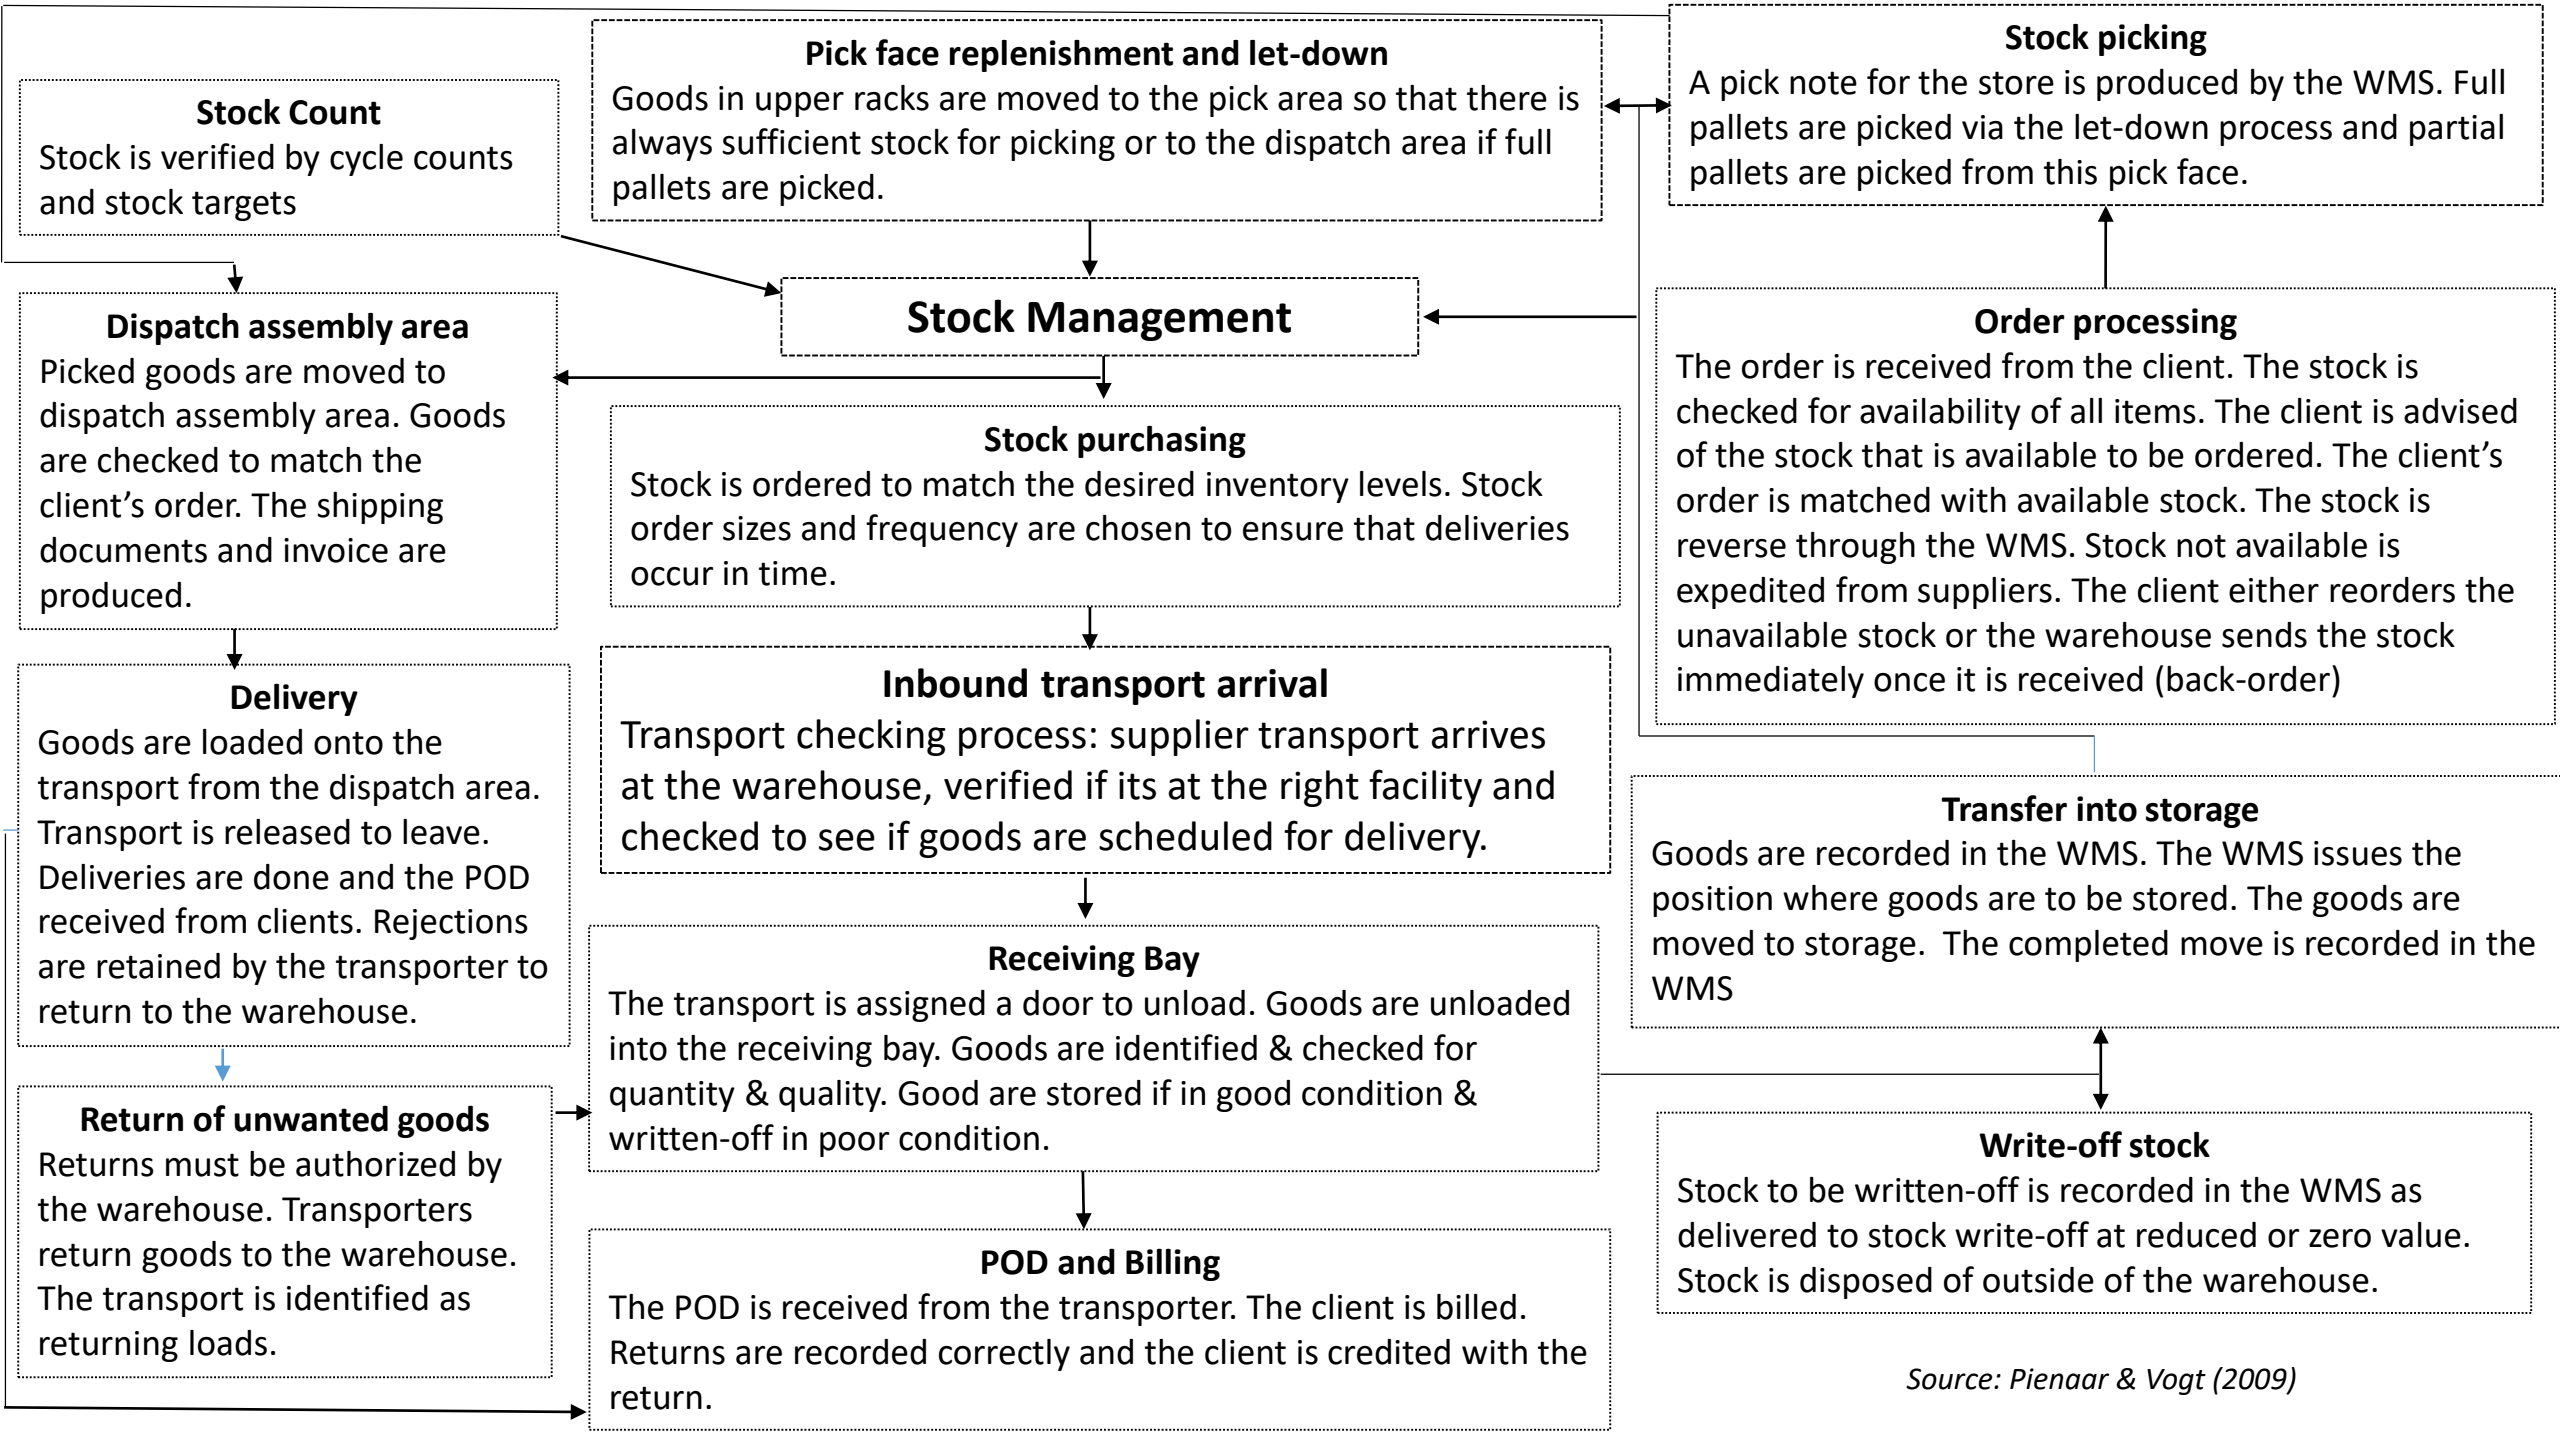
Stock Count
Stock is verified by cycle counts and stock targets

Pick face replenishment and let-down
Goods in upper racks are moved to the pick area so that there is always sufficient stock for picking or to the dispatch area if full pallets are picked.

Stock picking
A pick note for the store is produced by the WMS. Full pallets are picked via the let-down process and partial pallets are picked from this pick face.

Stock Management

Dispatch assembly area
Picked goods are moved to dispatch assembly area. Goods are checked to match the client's order. The shipping documents and invoice are produced.

Stock purchasing
Stock is ordered to match the desired inventory levels. Stock order sizes and frequency are chosen to ensure that deliveries occur in time.

Order processing
The order is received from the client. The stock is checked for availability of all items. The client is advised of the stock that is available to be ordered. The client's order is matched with available stock. The stock is reverse through the WMS. Stock not available is expedited from suppliers. The client either reorders the unavailable stock or the warehouse sends the stock immediately once it is received (back-order)

Delivery
Goods are loaded onto the transport from the dispatch area. Transport is released to leave. Deliveries are done and the POD received from clients. Rejections are retained by the transporter to return to the warehouse.

Inbound transport arrival
Transport checking process: supplier transport arrives at the warehouse, verified if its at the right facility and checked to see if goods are scheduled for delivery.

Transfer into storage
Goods are recorded in the WMS. The WMS issues the position where goods are to be stored. The goods are moved to storage. The completed move is recorded in the WMS

Receiving Bay
The transport is assigned a door to unload. Goods are unloaded into the receiving bay. Goods are identified & checked for quantity & quality. Good are stored if in good condition & written-off in poor condition.

Return of unwanted goods
Returns must be authorized by the warehouse. Transporters return goods to the warehouse. The transport is identified as returning loads.

Write-off stock
Stock to be written-off is recorded in the WMS as delivered to stock write-off at reduced or zero value. Stock is disposed of outside of the warehouse.

POD and Billing
The POD is received from the transporter. The client is billed. Returns are recorded correctly and the client is credited with the return.

Source: Pienaar & Vogt (2009)